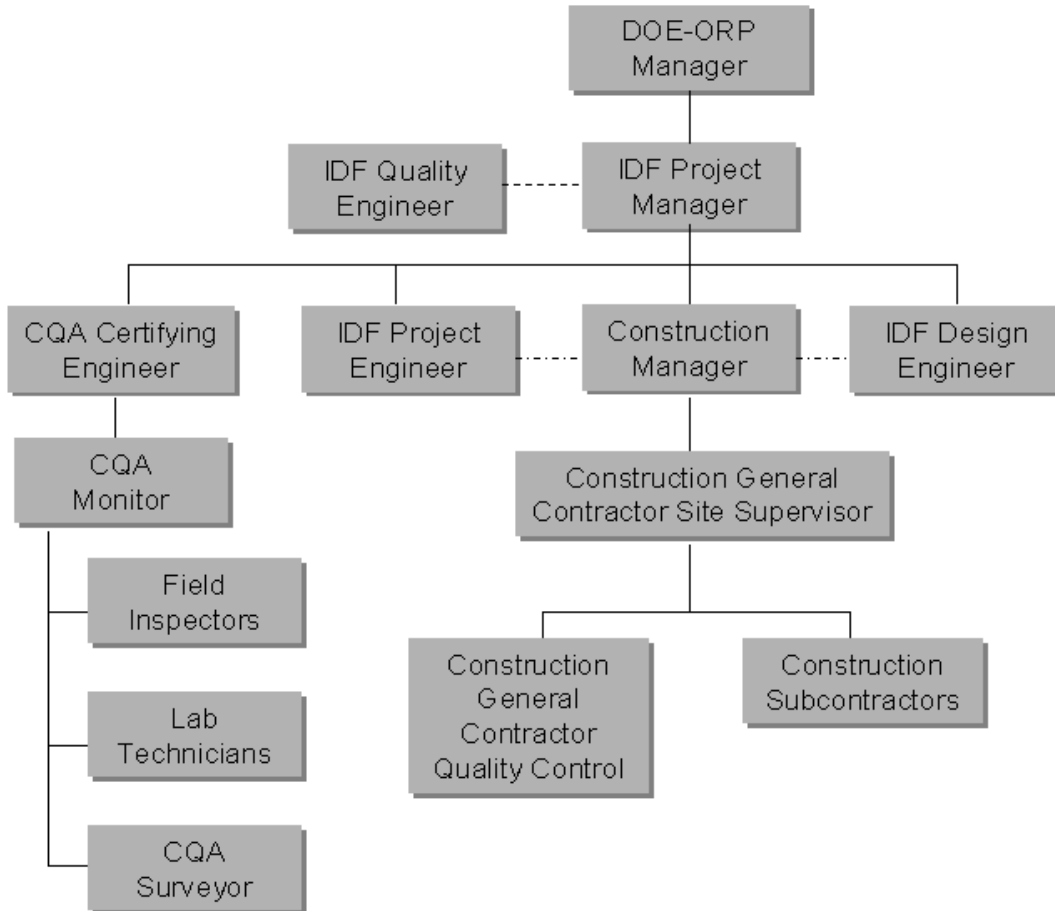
DOE-ORP Manager

IDF Quality Engineer

IDF Project Manager

CQA Certifying Engineer

IDF Project Engineer

Construction Manager

IDF Design Engineer

CQA Monitor

Construction General Contractor Site Supervisor

Field Inspectors

Lab Technicians

CQA Surveyor

Construction General Contractor Quality Control

Construction Subcontractors